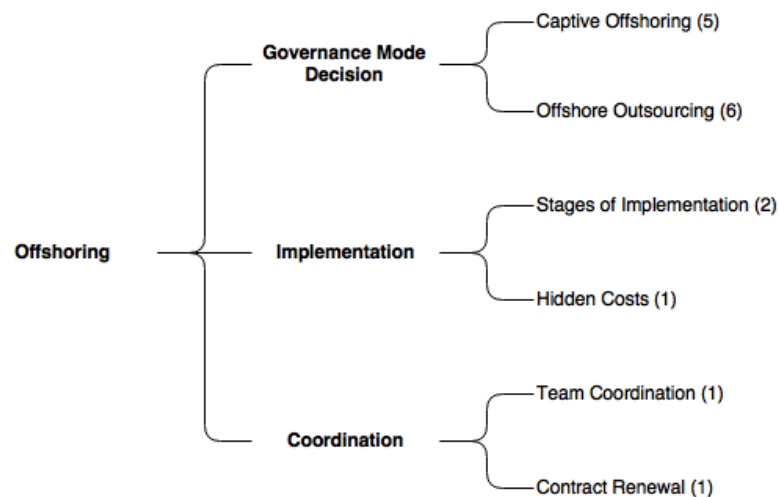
Offshoring

Governance Mode Decision

Captive Offshoring (5)

Offshore Outsourcing (6)

Implementation

Stages of Implementation (2)

Hidden Costs (1)

Coordination

Team Coordination (1)

Contract Renewal (1)